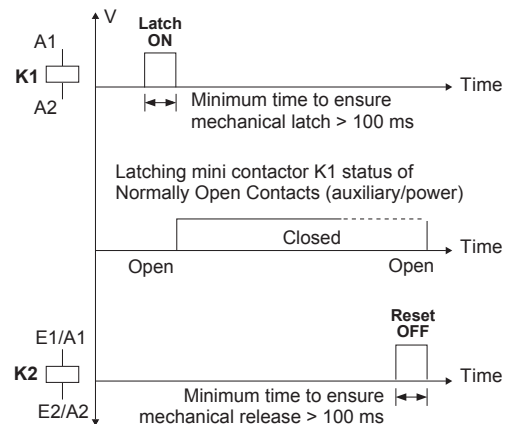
V

A1
K1
A2

Latch ON

Time

Minimum time to ensure mechanical latch > 100 ms

Latching mini contactor K1 status of Normally Open Contacts (auxiliary/power)

Closed

Time

Open

Open

E1/A1
K2
E2/A2

Reset OFF

Time

Minimum time to ensure mechanical release > 100 ms